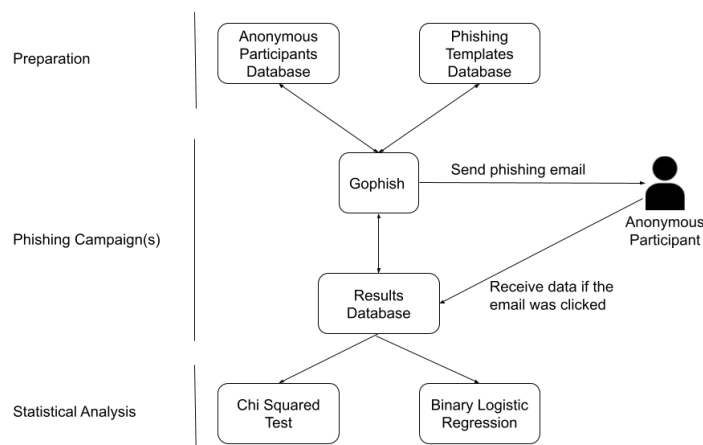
Preparation

Anonymous Participants Database

Phishing Templates Database

Phishing Campaign(s)

Gophish

Send phishing email

Anonymous Participant

Results Database

Receive data if the email was clicked

Statistical Analysis

Chi Squared Test

Binary Logistic Regression